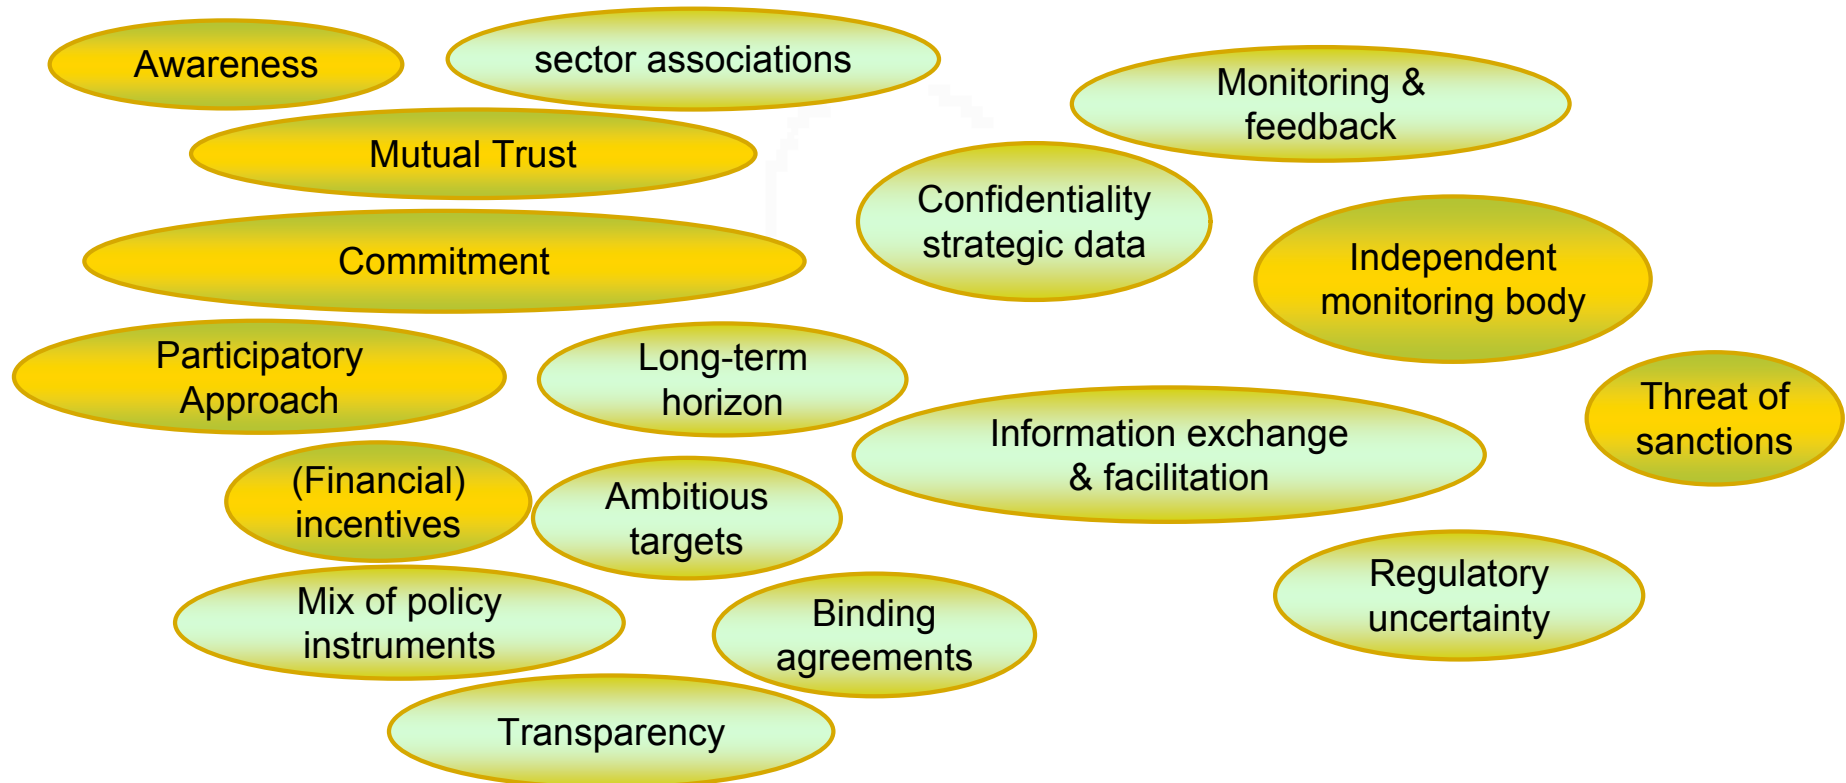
Awareness

sector associations

Monitoring & feedback

Mutual Trust

Confidentiality strategic data

Commitment

Independent monitoring body

Participatory Approach

Long-term horizon

Threat of sanctions

Information exchange & facilitation

(Financial) incentives

Ambitious targets

Regulatory uncertainty

Mix of policy instruments

Binding agreements

Transparency